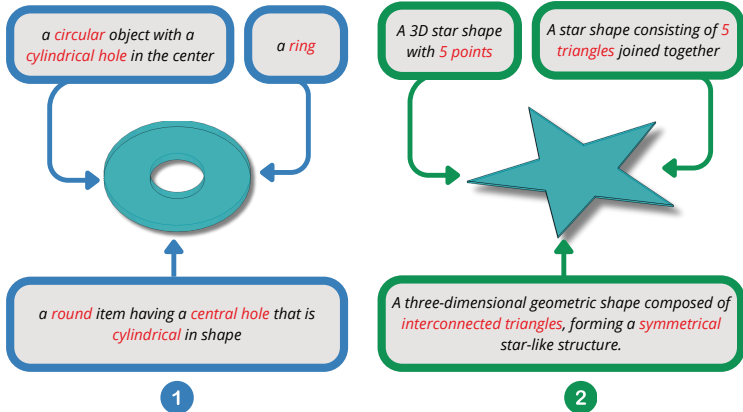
a circular object with a cylindrical hole in the center

a ring

a round item having a central hole that is cylindrical in shape

1

A 3D star shape with 5 points

A star shape consisting of 5 triangles joined together

A three-dimensional geometric shape composed of interconnected triangles, forming a symmetrical star-like structure.

2